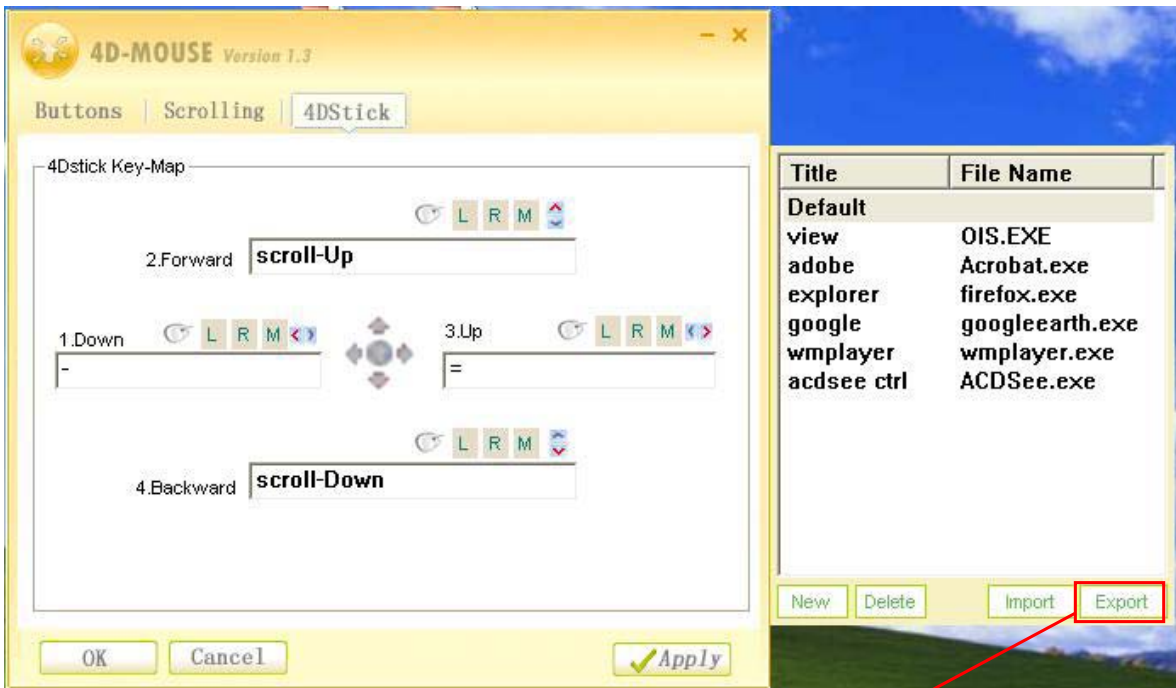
4D-MOUSE Version 1.3

Buttons | Scrolling | 4DStick

4Dstick Key-Map

L R M

2.Forward scroll-Up

1.Down L R M

-

3.Up L R M

=

L R M

4.Backward scroll-Down

OK Cancel Apply

| Title | File Name |
|---|---|
| Default | |
| view | OIS.EXE |
| adobe | Acrobat.exe |
| explorer | firefox.exe |
| google | googleearth.exe |
| wmplayer | wmplayer.exe |
| acdsee ctrl | ACDSee.exe |

New Delete Import Export